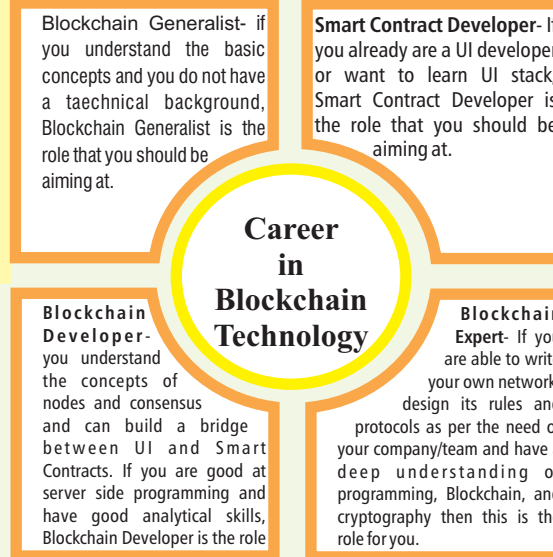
Blockchain Generalist- if you understand the basic concepts and you do not have a taechnical background, Blockchain Generalist is the role that you should be aiming at.

**Smart Contract Developer**- If you already are a UI developer or want to learn UI stack, Smart Contract Developer is the role that you should be aiming at.

Career in Blockchain Technology

**Blockchain Developer**- you understand the concepts of nodes and consensus and can build a bridge between UI and Smart Contracts. If you are good at server side programming and have good analytical skills, Blockchain Developer is the role

**Blockchain Expert**- If you are able to write your own network, design its rules and protocols as per the need of your company/team and have a deep understanding of programming, Blockchain, and cryptography then this is the role for you.